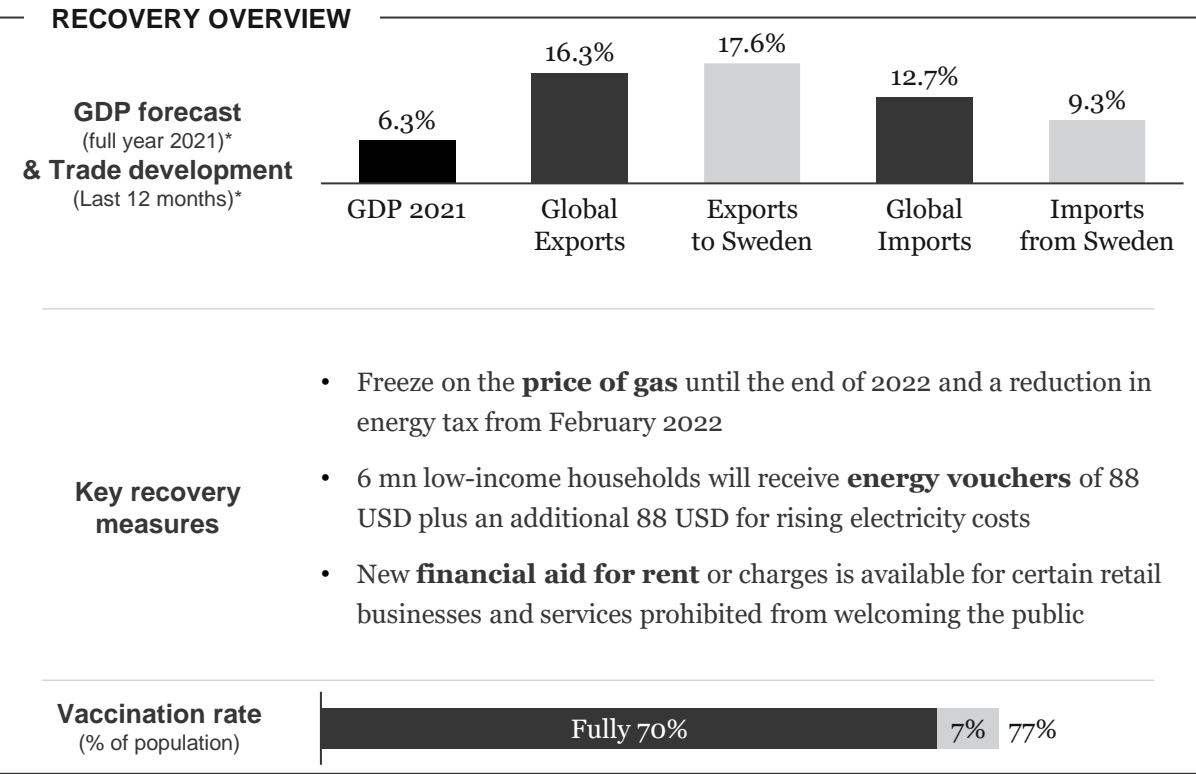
RECOVERY OVERVIEW

GDP forecast
(full year 2021)*
& Trade development
(Last 12 months)*

6.3%
16.3%
17.6%
12.7%
9.3%

GDP 2021
Global Exports
Exports to Sweden
Global Imports
Imports from Sweden

Key recovery measures

• Freeze on the **price of gas** until the end of 2022 and a reduction in energy tax from February 2022

• 6 mn low-income households will receive **energy vouchers** of 88 USD plus an additional 88 USD for rising electricity costs

• New **financial aid for rent** or charges is available for certain retail businesses and services prohibited from welcoming the public

Vaccination rate
(% of population)

Fully 70%
7%
77%